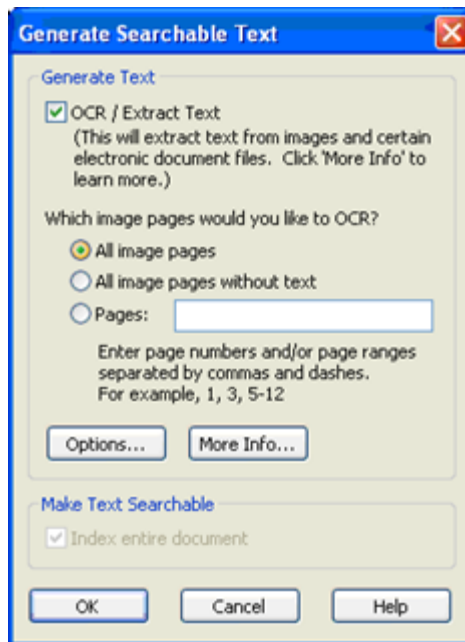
Generate Searchable Text

Generate Text

OCR / Extract Text
(This will extract text from images and certain electronic document files. Click 'More Info' to learn more.)

Which image pages would you like to OCR?

All image pages

All image pages without text

Pages:

Enter page numbers and/or page ranges separated by commas and dashes.
For example, 1, 3, 5-12

Options...

More Info...

Make Text Searchable

Index entire document

OK

Cancel

Help